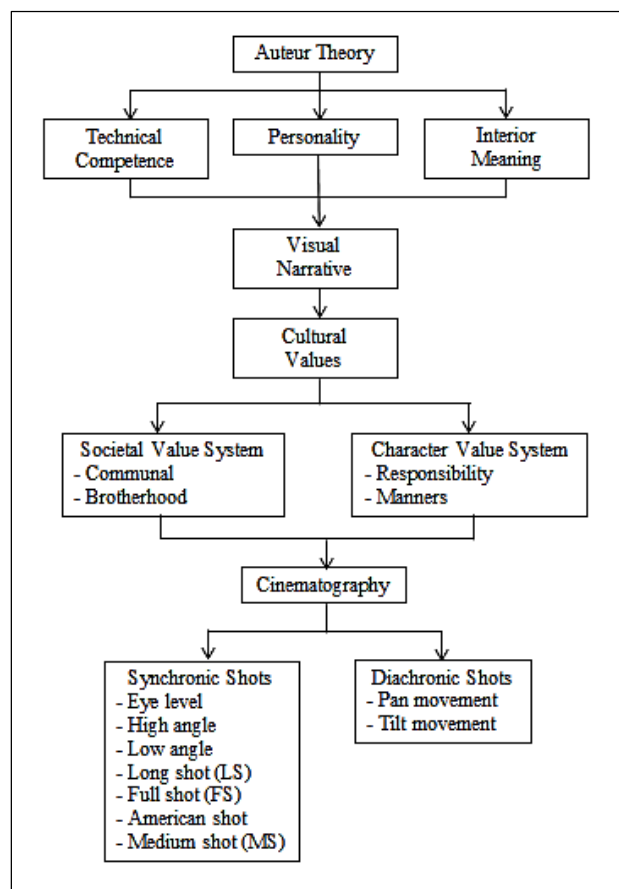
Auteur Theory

Technical Competence

Personality

Interior Meaning

Visual Narrative

Cultural Values

Societal Value System
- Communal
- Brotherhood

Character Value System
- Responsibility
- Manners

Cinematography

Synchronic Shots
- Eye level
- High angle
- Low angle
- Long shot (LS)
- Full shot (FS)
- American shot
- Medium shot (MS)

Diachronic Shots
- Pan movement
- Tilt movement